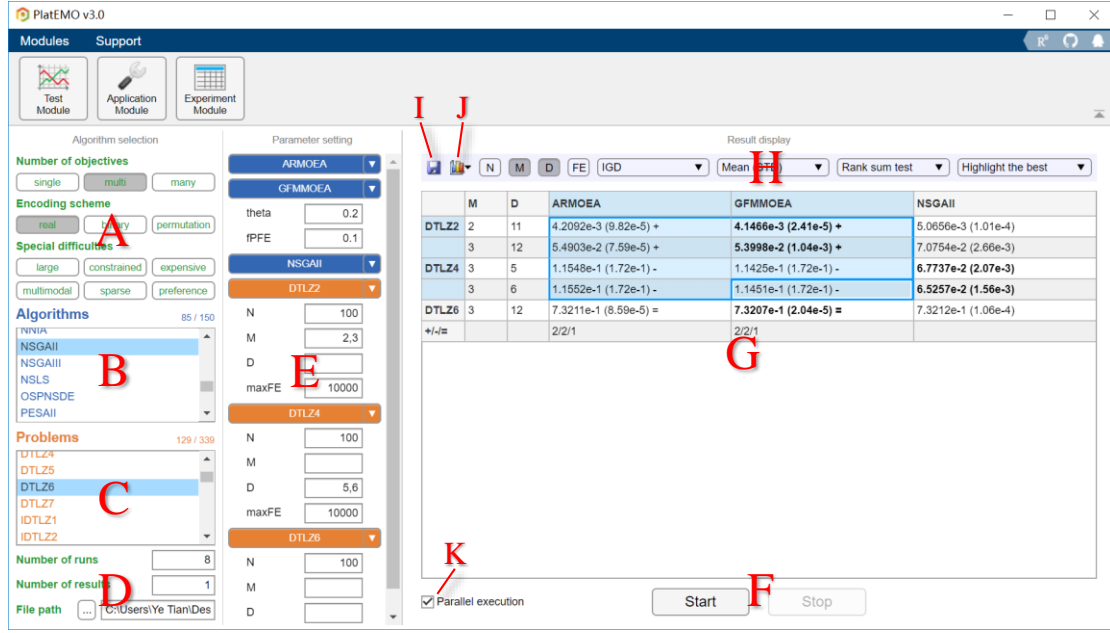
PlatEMO v3.0

Modules Support

Test Module
Application Module
Experiment Module

Algorithm selection

Number of objectives
single multi many

Encoding scheme
real binary permutation

Special difficulties
large constrained expensive
multimodal sparse preference

Algorithms 85 / 150
NNIA
NSGAII
NSGAIII
NSLS
OSPNSDE
PESAII

Problems 129 / 339
DTLZ4
DTLZ5
DTLZ6
DTLZ7
IDTLZ1
IDTLZ2

Number of runs 8
Number of results 1
File path ... C:\Users\Ye Tian\Des

A
B
C
D

Parameter setting
ARMOEA
GFMMOEA
theta 0.2
fPFE 0.1
NSGAII
DTLZ2
N 100
M 2,3
D
maxFE 10000
DTLZ4
N 100
M
D 5,6
maxFE 10000
DTLZ6
N 100
M
D

E

Result display

I J

N M D FE IGD Mean (STD) Rank sum test Highlight the best

H

| | M | D | ARMOEA | GFMMOEA | NSGAII |
|---|---|---|---|---|---|
| DTLZ2 | 2 | 11 | 4.2092e-3 (9.82e-5) + | 4.1466e-3 (2.41e-5) + | 5.0656e-3 (1.01e-4) |
| | 3 | 12 | 5.4903e-2 (7.59e-5) + | 5.3998e-2 (1.04e-3) + | 7.0754e-2 (2.66e-3) |
| DTLZ4 | 3 | 5 | 1.1548e-1 (1.72e-1) - | 1.1425e-1 (1.72e-1) - | 6.7737e-2 (2.07e-3) |
| | 3 | 6 | 1.1552e-1 (1.72e-1) - | 1.1451e-1 (1.72e-1) - | 6.5257e-2 (1.56e-3) |
| DTLZ6 | 3 | 12 | 7.3211e-1 (8.59e-5) = | 7.3207e-1 (2.04e-5) = | 7.3212e-1 (1.06e-4) |
| +/-/= | | | 2/2/1 | 2/2/1 | |

G

K
Parallel execution

Start F Stop